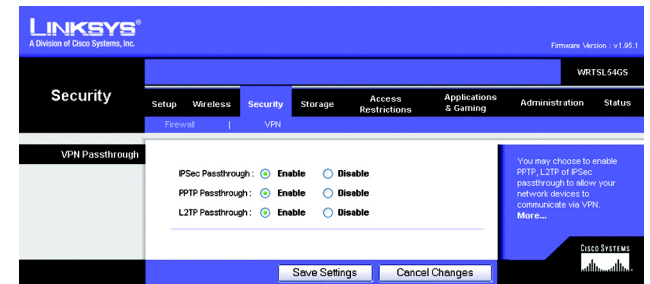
LINKSYS®
A Division of Cisco Systems, Inc.

Firmware Version : v1.95.1

WRTSL54GS

Security

Setup | Wireless | Security | Storage | Access Restrictions | Applications & Gaming | Administration | Status

Firewall | VPN

VPN Passthrough

IPSec Passthrough : Enable Disable
PPTP Passthrough : Enable Disable
L2TP Passthrough : Enable Disable

You may choose to enable PPTP, L2TP of IPSec passthrough to allow your network devices to communicate via VPN.
More...

Cisco Systems

Save Settings | Cancel Changes